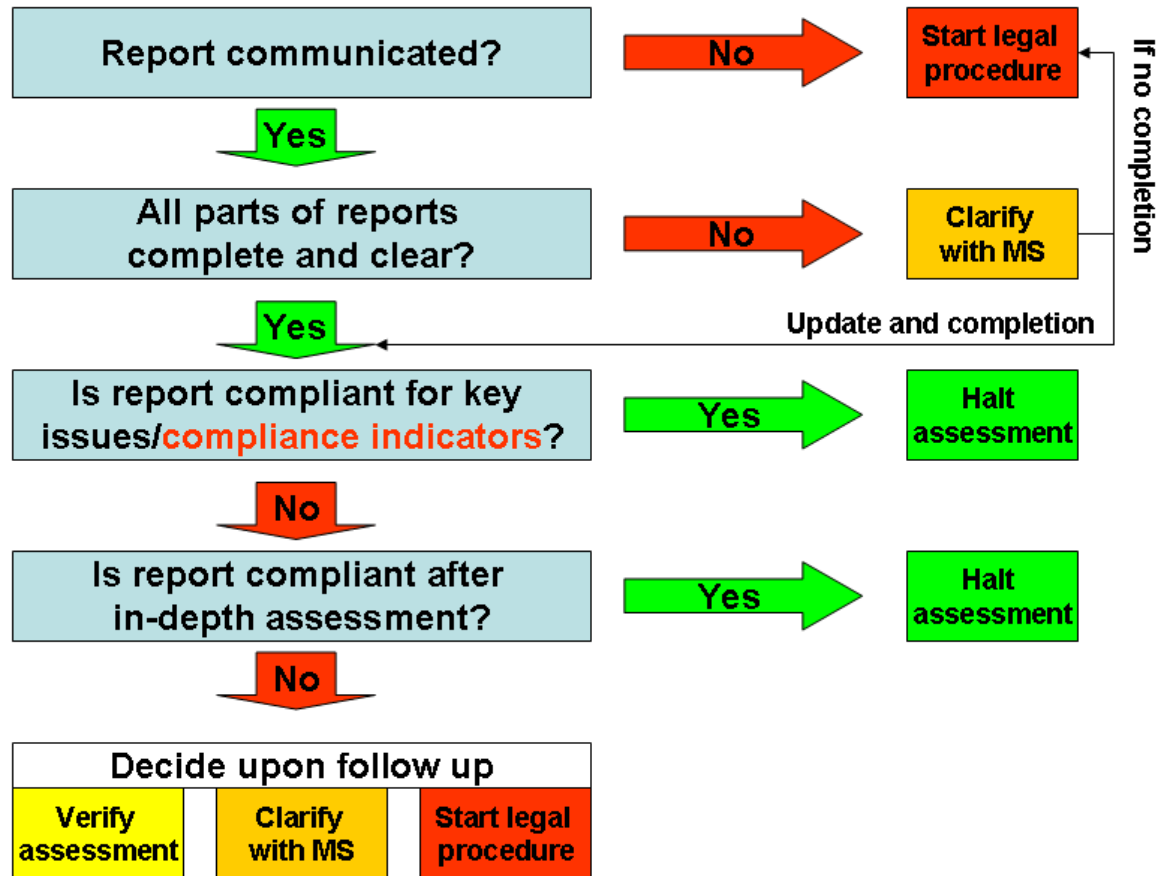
Report communicated?

No

Start legal procedure

If no completion

Yes

All parts of reports complete and clear?

No

Clarify with MS

Yes

Update and completion

Is report compliant for key issues/compliance indicators?

Yes

Halt assessment

No

Is report compliant after in-depth assessment?

Yes

Halt assessment

No

Decide upon follow up

Verify assessment

Clarify with MS

Start legal procedure